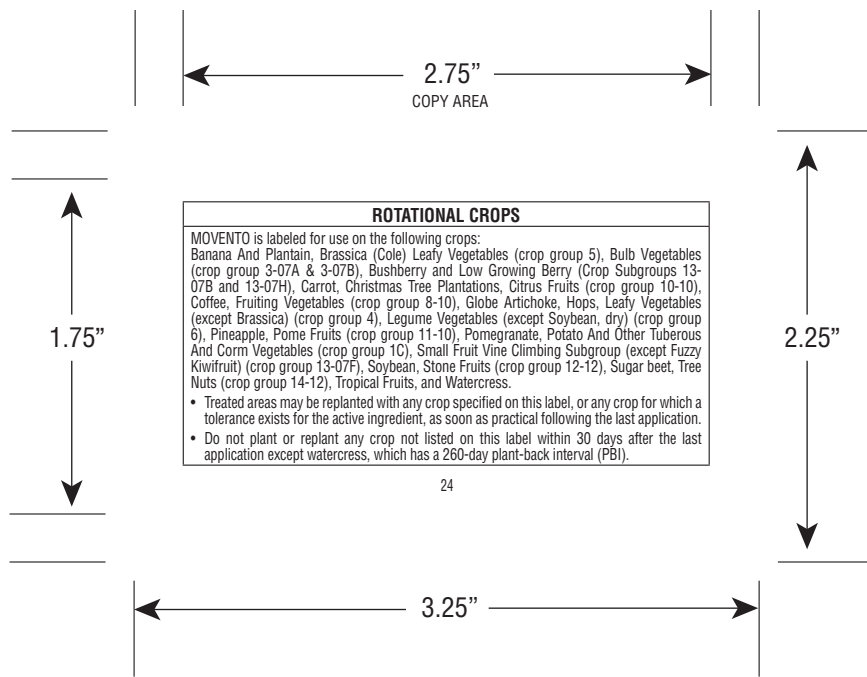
2.75"
COPY AREA

1.75"

2.25"

**ROTATIONAL CROPS**

MOVENTO is labeled for use on the following crops:
Banana And Plantain, Brassica (Cole) Leafy Vegetables (crop group 5), Bulb Vegetables (crop group 3-07A & 3-07B), Bushberry and Low Growing Berry (Crop Subgroups 13-07B and 13-07H), Carrot, Christmas Tree Plantations, Citrus Fruits (crop group 10-10), Coffee, Fruiting Vegetables (crop group 8-10), Globe Artichoke, Hops, Leafy Vegetables (except Brassica) (crop group 4), Legume Vegetables (except Soybean, dry) (crop group 6), Pineapple, Pome Fruits (crop group 11-10), Pomegranate, Potato And Other Tuberous And Corm Vegetables (crop group 1C), Small Fruit Vine Climbing Subgroup (except Fuzzy Kiwifruit) (crop group 13-07F), Soybean, Stone Fruits (crop group 12-12), Sugar beet, Tree Nuts (crop group 14-12), Tropical Fruits, and Watercress.

• Treated areas may be replanted with any crop specified on this label, or any crop for which a tolerance exists for the active ingredient, as soon as practical following the last application.
• Do not plant or replant any crop not listed on this label within 30 days after the last application except watercress, which has a 260-day plant-back interval (PBI).

24

3.25"